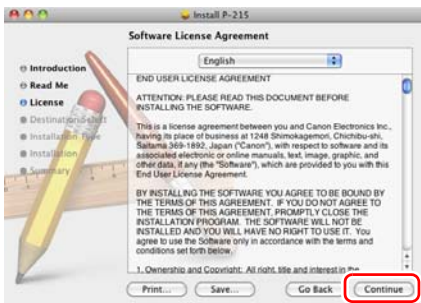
Install P-215

Software License Agreement

English

Introduction
Read Me
License
Destination Select
Installation Type
Installation
Summary

END USER LICENSE AGREEMENT

ATTENTION: PLEASE READ THIS DOCUMENT BEFORE INSTALLING THE SOFTWARE.

This is a license agreement between you and Canon Electronics Inc., having its place of business at 1248 Shimokagemori, Chichibu-shi, Saitama 369-1892, Japan ("Canon"), with respect to software and its associated electronic or online manuals, text, image, graphic, and other data, if any (the "Software"), which are provided to you with this End User License Agreement.

BY INSTALLING THE SOFTWARE YOU AGREE TO BE BOUND BY THE TERMS OF THIS AGREEMENT. IF YOU DO NOT AGREE TO THE TERMS OF THIS AGREEMENT, PROMPTLY CLOSE THE INSTALLATION PROGRAM. THE SOFTWARE WILL NOT BE INSTALLED AND YOU WILL HAVE NO RIGHT TO USE IT. You agree to use the Software only in accordance with the terms and conditions set forth below.

1. Ownership and Copyright: All right, title and interest in the

Print...
Save...
Go Back
Continue